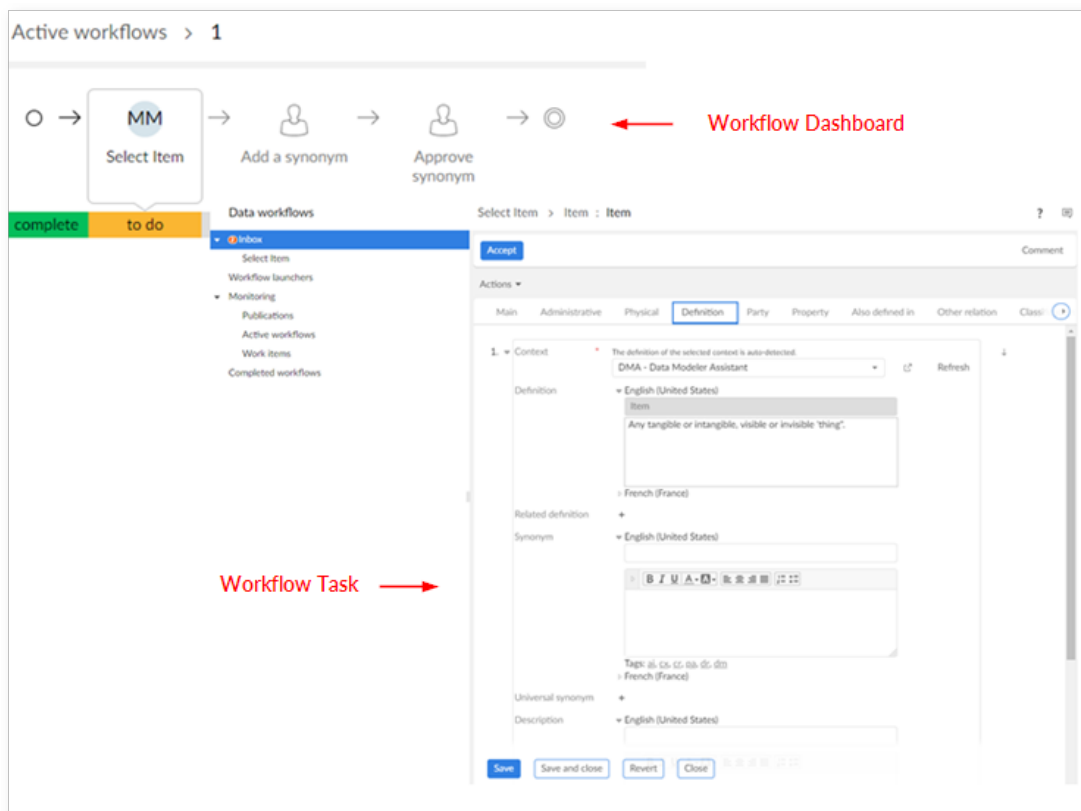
Active workflows > 1

MM
Select Item

Add a synonym

Approve synonym

Workflow Dashboard

complete

to do

Data workflows

Inbox

Select Item

Workflow launchers

Monitoring

Publications

Active workflows

Work items

Completed workflows

Select Item > Item : Item

?

Accept

Comment

Actions

Main

Administrative

Physical

Definition

Party

Property

Also defined in

Other relation

Classi

1. Context *

The definition of the selected context is auto-detected.

DMA - Data Modeler Assistant

Refresh

Definition

English (United States)

Item

Any tangible or intangible, visible or invisible 'thing'.

French (France)

Related definition +

Synonym

English (United States)

B I U A

Tags: ai, cx, cr, oa, dr, dm

French (France)

Universal synonym +

Description

English (United States)

Workflow Task

Save

Save and close

Revert

Close